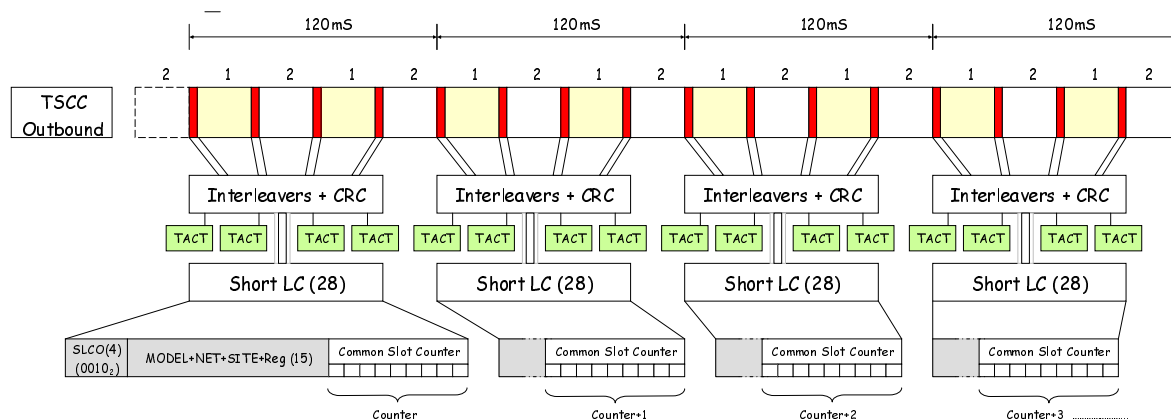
120mS 120mS 120mS 120mS

2 1 2 1 2 1 2 1 2 1 2 1 2 1 2 1 2 1 2

TSCC Outbound

Interleavers + CRC

Interleavers + CRC

Interleavers + CRC

Interleavers + CRC

TACT TACT TACT TACT TACT TACT TACT TACT TACT TACT TACT TACT TACT TACT TACT TACT

Short LC (28)

Short LC (28)

Short LC (28)

Short LC (28)

SLCO(4) $(0010_2)$

MODEL+NET+SITE+Reg (15)

Common Slot Counter

Common Slot Counter

Common Slot Counter

Common Slot Counter

Counter

Counter+1

Counter+2

Counter+3 ...........